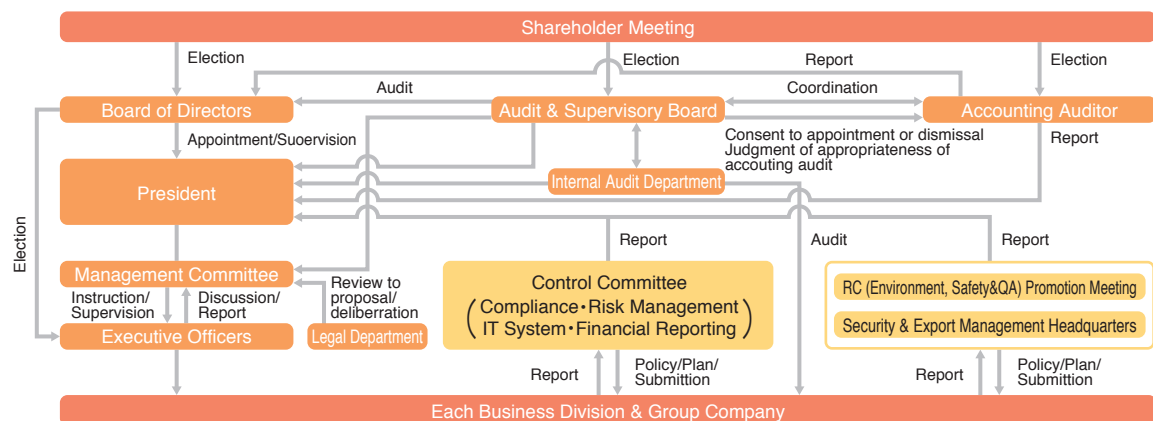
Shareholder Meeting

Election

Election

Report

Election

Audit

Coordination

Board of Directors

Audit & Supervisory Board

Accounting Auditor

Appointment/Suoervision

Consent to appointment or dismissal
Judgment of appropriateness of accouting audit

Report

President

Internal Audit Department

Election

Report

Audit

Report

Management Committee

Review to proposal/ deliberration

Control Committee
( Compliance・Risk Management
IT System・Financial Reporting )

RC (Environment, Safety&QA) Promotion Meeting

Security & Export Management Headquarters

Instruction/ Supervision

Discussion/ Report

Executive Officers

Legal Department

Report

Policy/Plan/ Submittion

Report

Policy/Plan/ Submittion

Each Business Division & Group Company